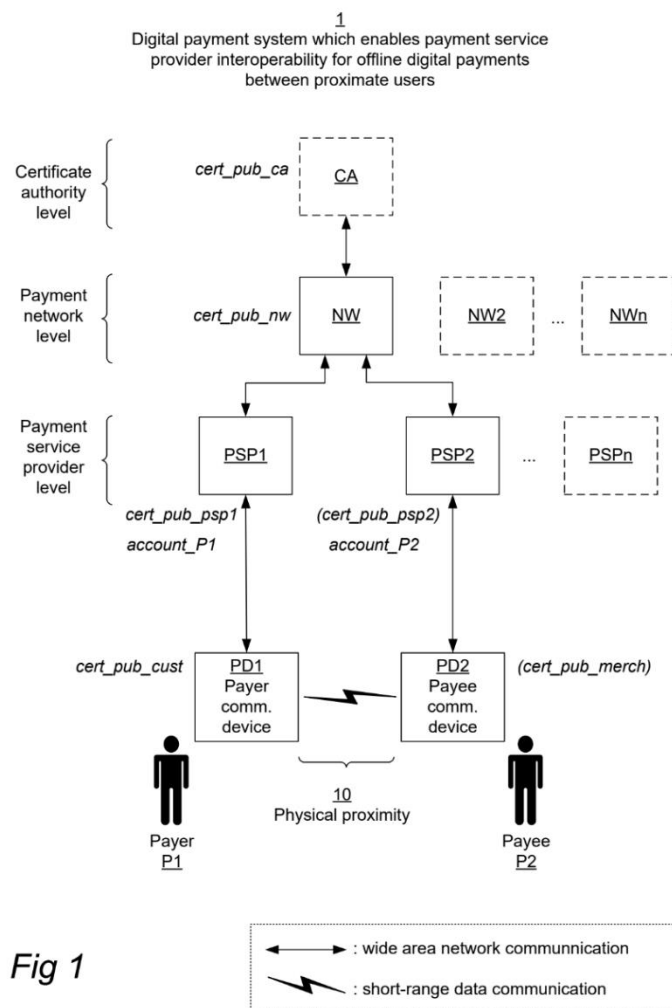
1
Digital payment system which enables payment service provider interoperability for offline digital payments between proximate users

Certificate authority level

cert_pub_ca

CA

Payment network level

cert_pub_nw

NW

NW2

...

NWn

Payment service provider level

PSP1

PSP2

...

PSPn

cert_pub_psp1

account_P1

(cert_pub_psp2)

account_P2

cert_pub_cust

PD1
Payer comm. device

PD2
Payee comm. device

(cert_pub_merch)

10
Physical proximity

Payer
P1

Payee
P2

Fig 1

: wide area network communnication

: short-range data communication